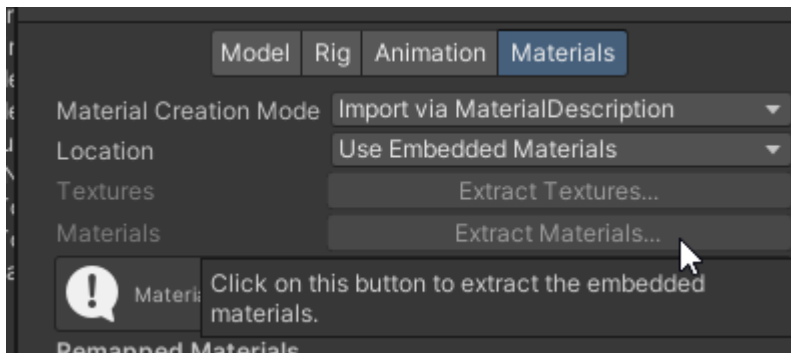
Model Rig Animation Materials

Material Creation Mode Import via MaterialDescription

Location Use Embedded Materials

Textures Extract Textures...

Materials Extract Materials...

Materi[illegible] Click on this button to extract the embedded materials.

Remapped Materials